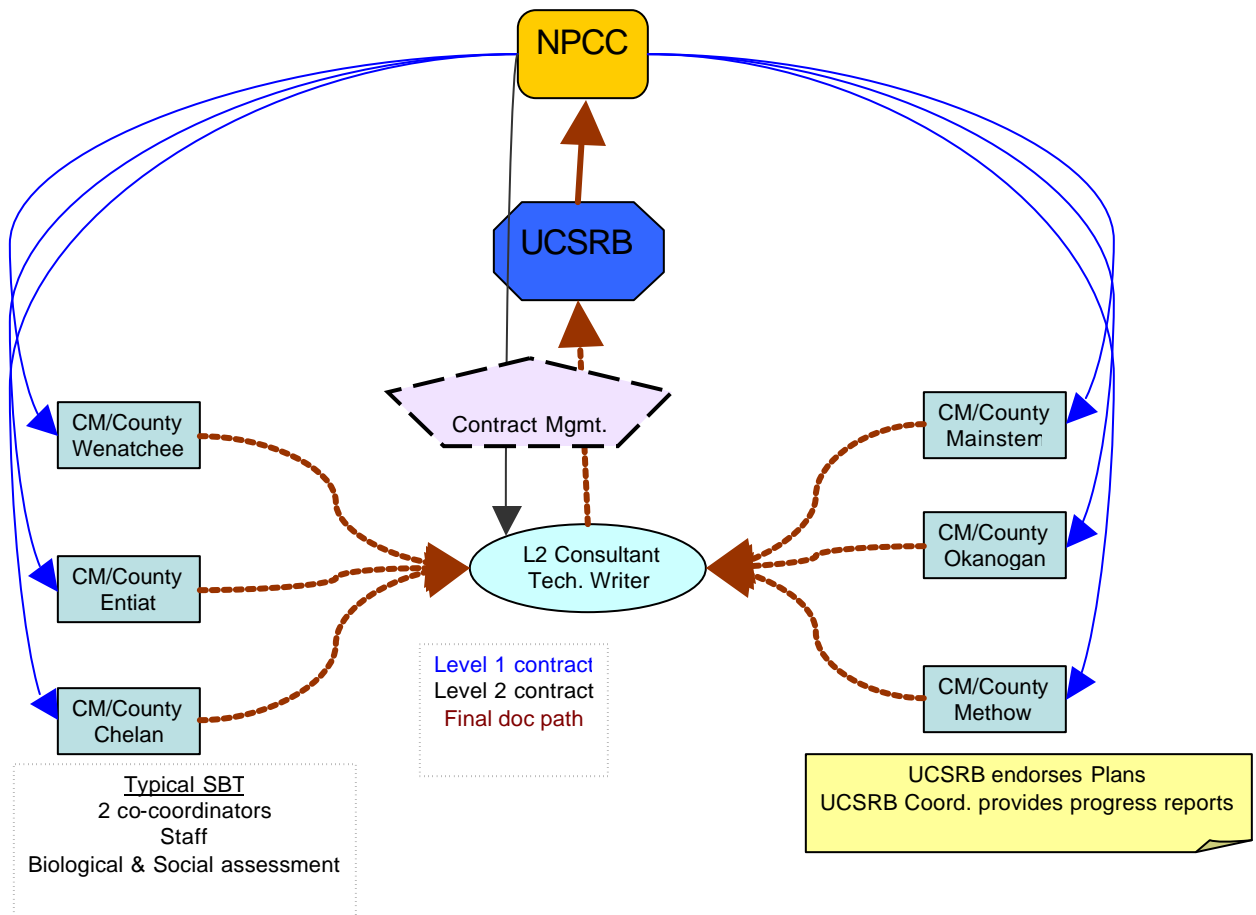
NPCC

UCSRB

Contract Mgmt.

CM/County Wenatchee

CM/County Entiat

CM/County Chelan

L2 Consultant Tech. Writer

CM/County Mainstem

CM/County Okanogan

CM/County Methow

Level 1 contract
Level 2 contract
Final doc path

Typical SBT
2 co-coordinators
Staff
Biological & Social assessment

UCSRB endorses Plans
UCSRB Coord. provides progress reports